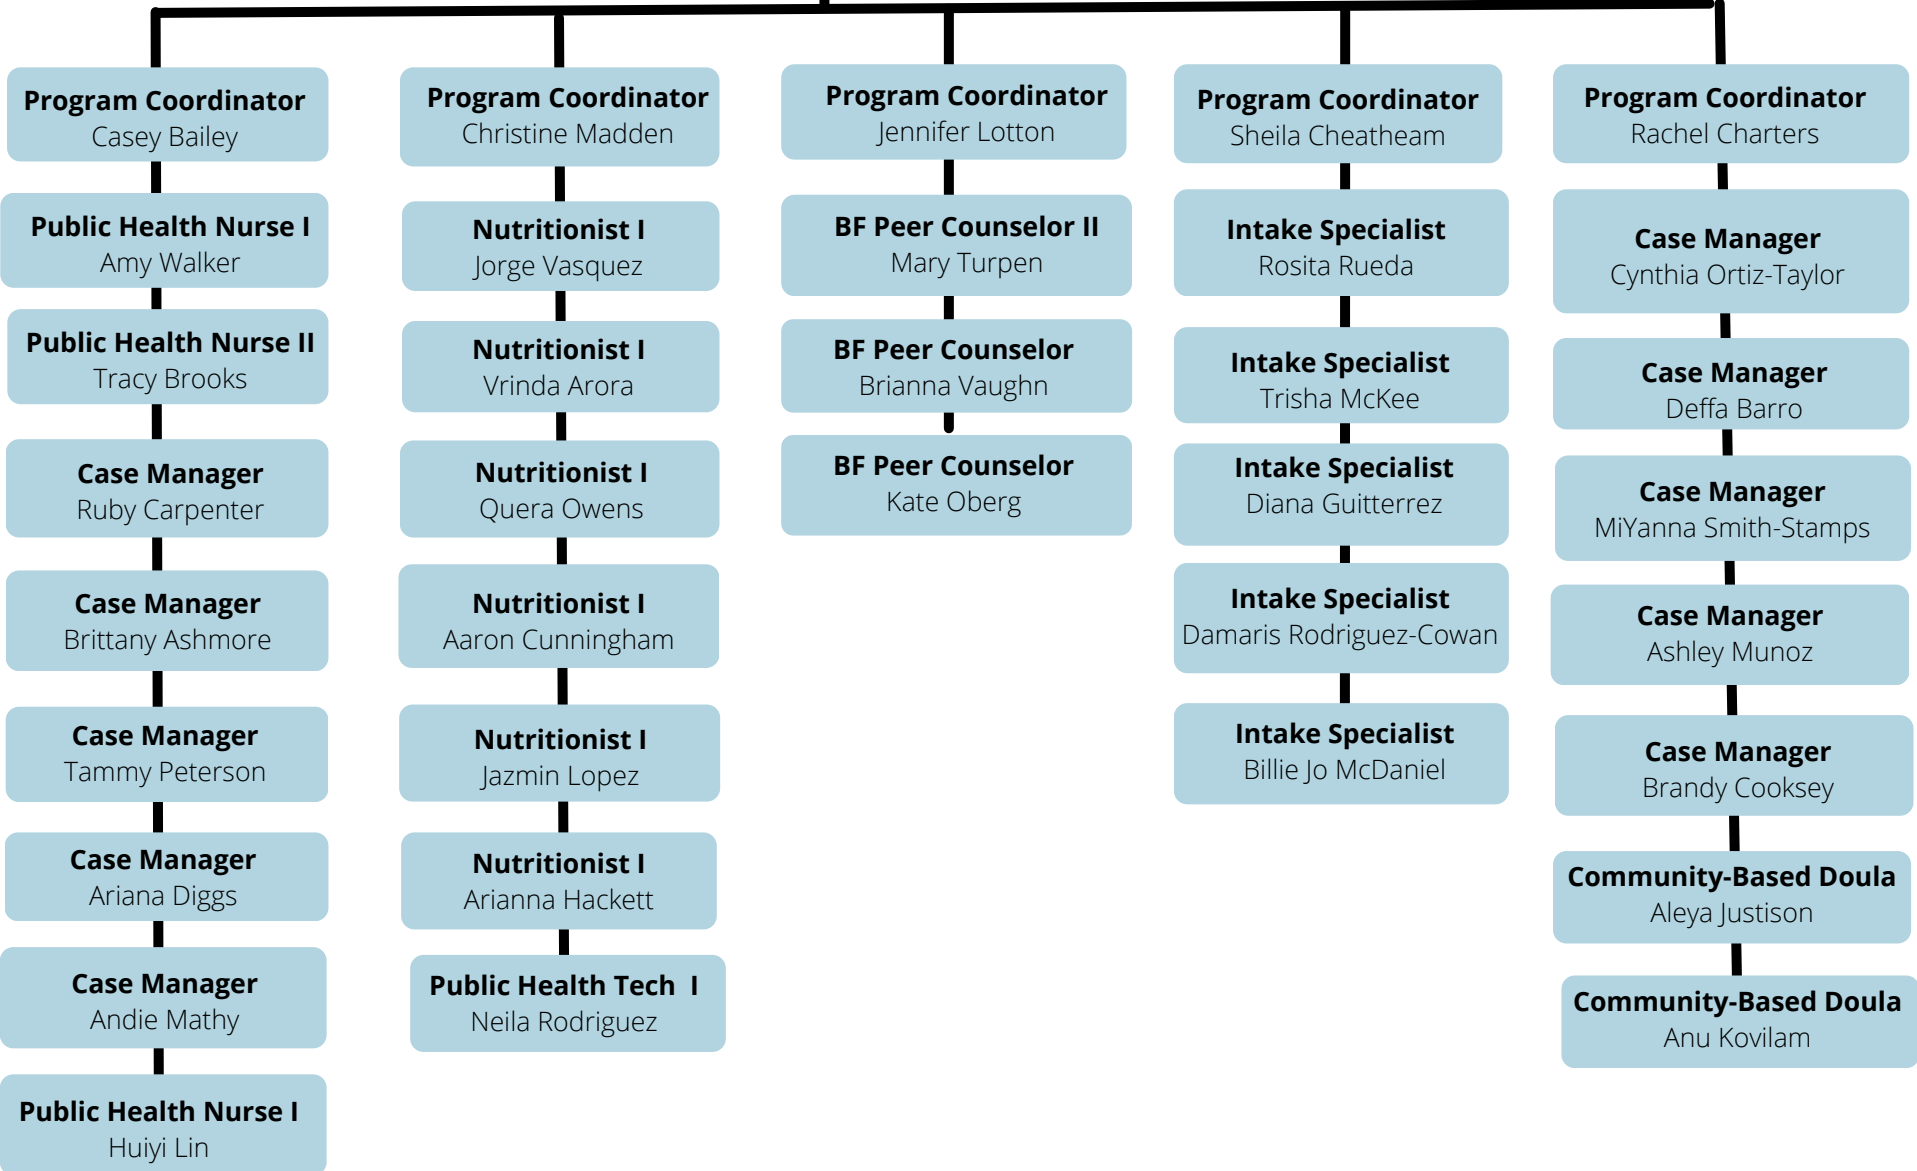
Program Coordinator
Casey Bailey

Public Health Nurse I
Amy Walker

Public Health Nurse II
Tracy Brooks

Case Manager
Ruby Carpenter

Case Manager
Brittany Ashmore

Case Manager
Tammy Peterson

Case Manager
Ariana Diggs

Case Manager
Andie Mathy

Public Health Nurse I
Huiyi Lin

Program Coordinator
Christine Madden

Nutritionist I
Jorge Vasquez

Nutritionist I
Vrinda Arora

Nutritionist I
Quera Owens

Nutritionist I
Aaron Cunningham

Nutritionist I
Jazmin Lopez

Nutritionist I
Arianna Hackett

Public Health Tech I
Neila Rodriguez

Program Coordinator
Jennifer Lotton

BF Peer Counselor II
Mary Turpen

BF Peer Counselor
Brianna Vaughn

BF Peer Counselor
Kate Oberg

Program Coordinator
Sheila Cheatheam

Intake Specialist
Rosita Rueda

Intake Specialist
Trisha McKee

Intake Specialist
Diana Guitterrez

Intake Specialist
Damaris Rodriguez-Cowan

Intake Specialist
Billie Jo McDaniel

Program Coordinator
Rachel Charters

Case Manager
Cynthia Ortiz-Taylor

Case Manager
Deffa Barro

Case Manager
MiYanna Smith-Stamps

Case Manager
Ashley Munoz

Case Manager
Brandy Cooksey

Community-Based Doula
Aleya Justison

Community-Based Doula
Anu Kovilam